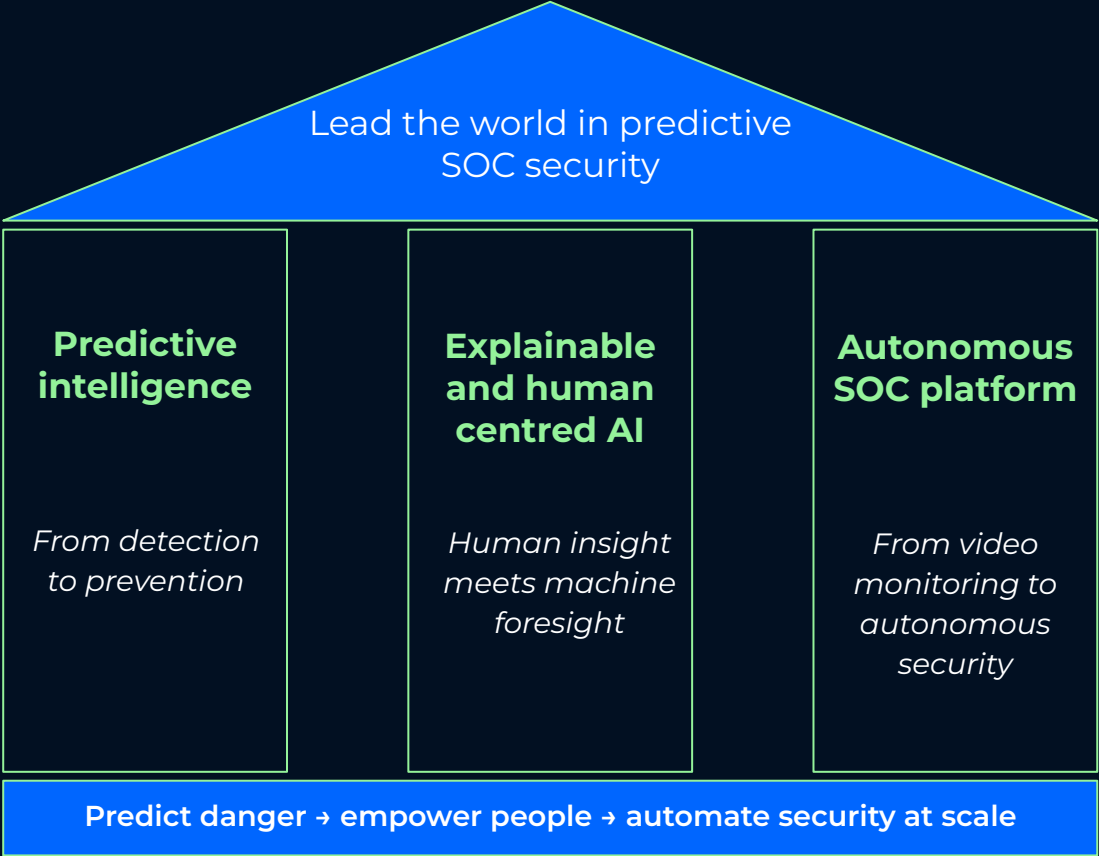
Lead the world in predictive SOC security

Predictive intelligence

From detection to prevention

Explainable and human centred AI

Human insight meets machine foresight

Autonomous SOC platform

From video monitoring to autonomous security

Predict danger → empower people → automate security at scale